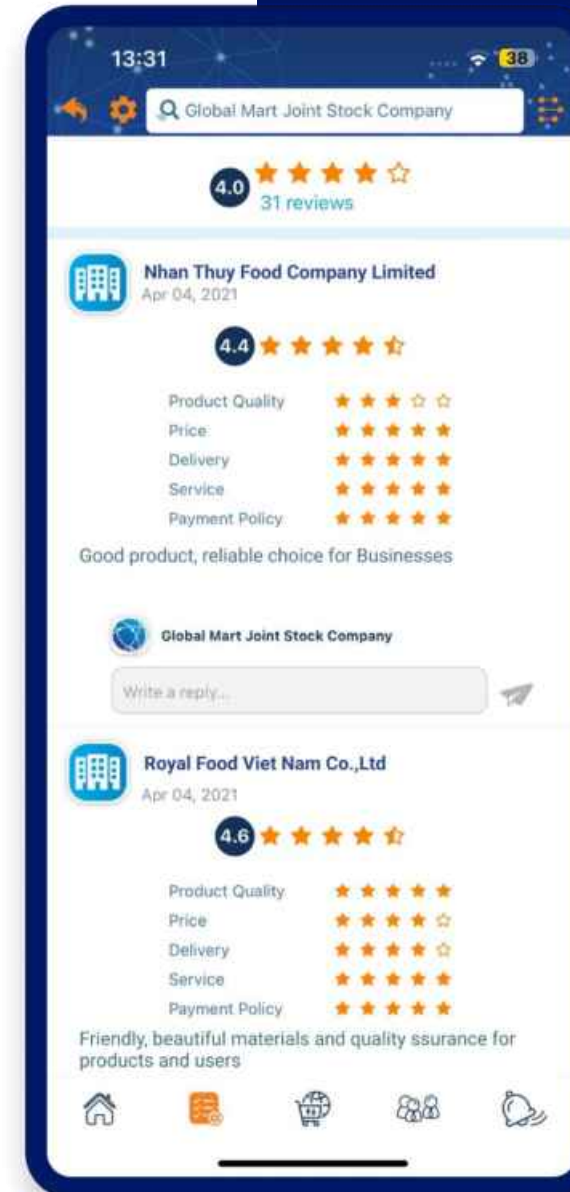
13:31

38

Global Mart Joint Stock Company

4.0

31 reviews

Nhan Thuy Food Company Limited

Apr 04, 2021

4.4

Product Quality

Price

Delivery

Service

Payment Policy

Good product, reliable choice for Businesses

Global Mart Joint Stock Company

Write a reply...

Royal Food Viet Nam Co.,Ltd

Apr 04, 2021

4.6

Product Quality

Price

Delivery

Service

Payment Policy

Friendly, beautiful materials and quality ssurance for products and users